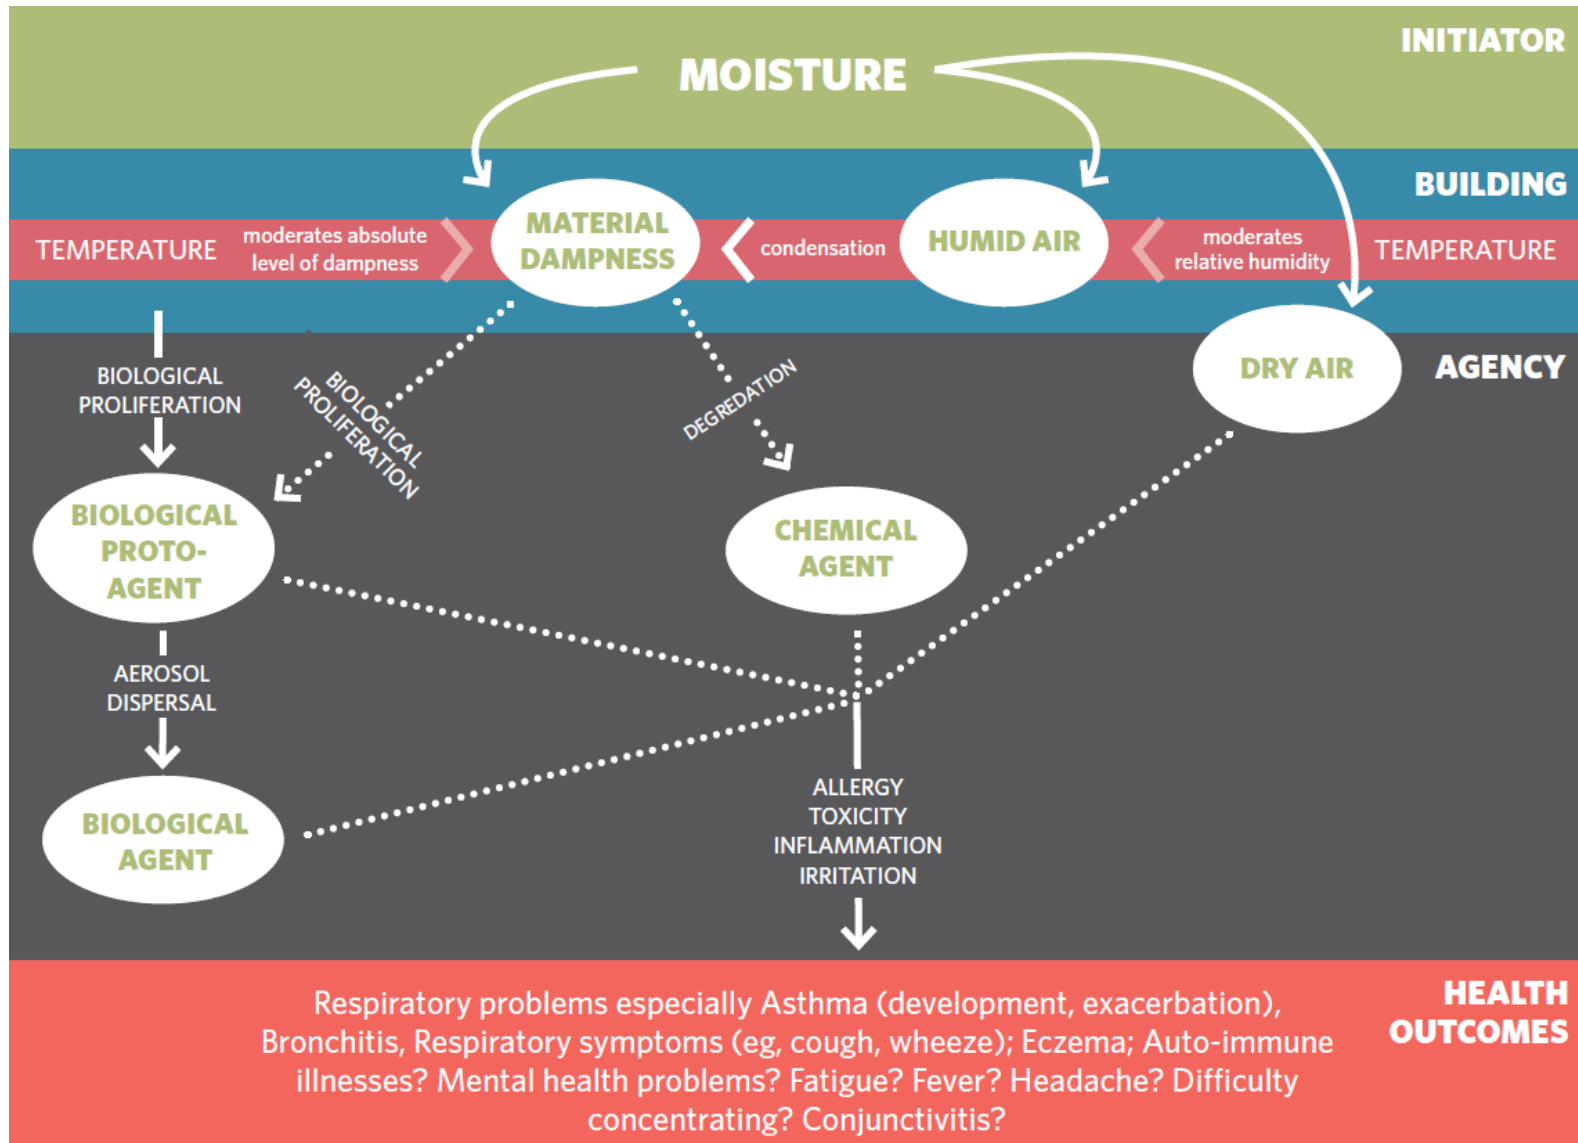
INITIATOR

MOISTURE

BUILDING

TEMPERATURE moderates absolute level of dampness MATERIAL DAMPNESS condensation HUMID AIR moderates relative humidity TEMPERATURE

AGENCY

DRY AIR

BIOLOGICAL PROLIFERATION

BIOLOGICAL PROLIFERATION

DEGREDATION

BIOLOGICAL PROTO-AGENT

CHEMICAL AGENT

AEROSOL DISPERSAL

BIOLOGICAL AGENT

ALLERGY
TOXICITY
INFLAMMATION
IRRITATION

HEALTH OUTCOMES

Respiratory problems especially Asthma (development, exacerbation), Bronchitis, Respiratory symptoms (eg, cough, wheeze); Eczema; Auto-immune illnesses? Mental health problems? Fatigue? Fever? Headache? Difficulty concentrating? Conjunctivitis?